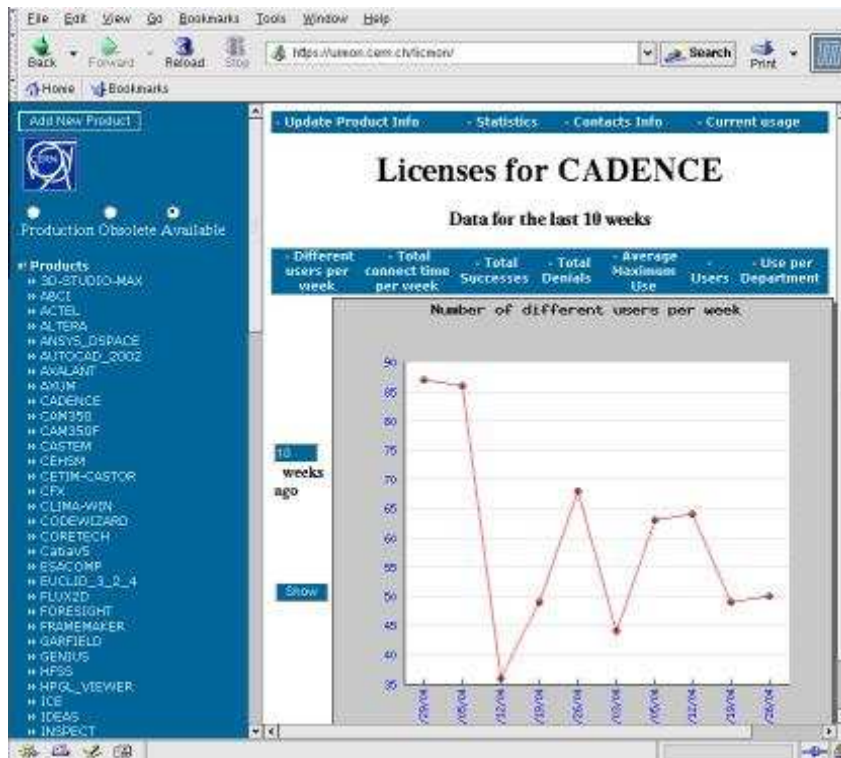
File Edit View Go Bookmarks Tools Window Help

Back Forward Reload Stop https://uimon.cern.ch/licmon/ Search Print

Home Bookmarks

Add New Product

CERN

Production Obsolete Available

Products
3D-STUDIO-MAX
ABCI
ACTEL
ALTERA
ANSYS_DSPACE
AUTOCAD_2002
AXALANT
AXUM
CADENCE
CAM350
CAM350F
CASTEM
CEHSM
CETIM-CASTOR
CFX
CLIMA-WIN
CODEWIZARD
CORETECH
CatiaV5
ESACOMP
EUCLID_3_2_4
FLUX2D
FORESIGHT
FRAMEMAKER
GARFIELD
GENIUS
HFSS
HPGL_VIEWER
ICE
IDEAS
INSPECT

- Update Product Info - Statistics - Contacts Info - Current usage

Licenses for CADENCE

Data for the last 10 weeks

| - Different users per week | - Total connect time per week | - Total Successes | - Total Denials | - Average Maximum Use | - Users | - Use per Department |
|---|---|---|---|---|---|---|

10 weeks ago

Show

Number of different users per week

90
85
80
75
70
65
60
55
50
45
40
35

/29/04 /05/04 /12/04 /19/04 /26/04 /03/04 /05/04 /12/04 /19/04 /26/04